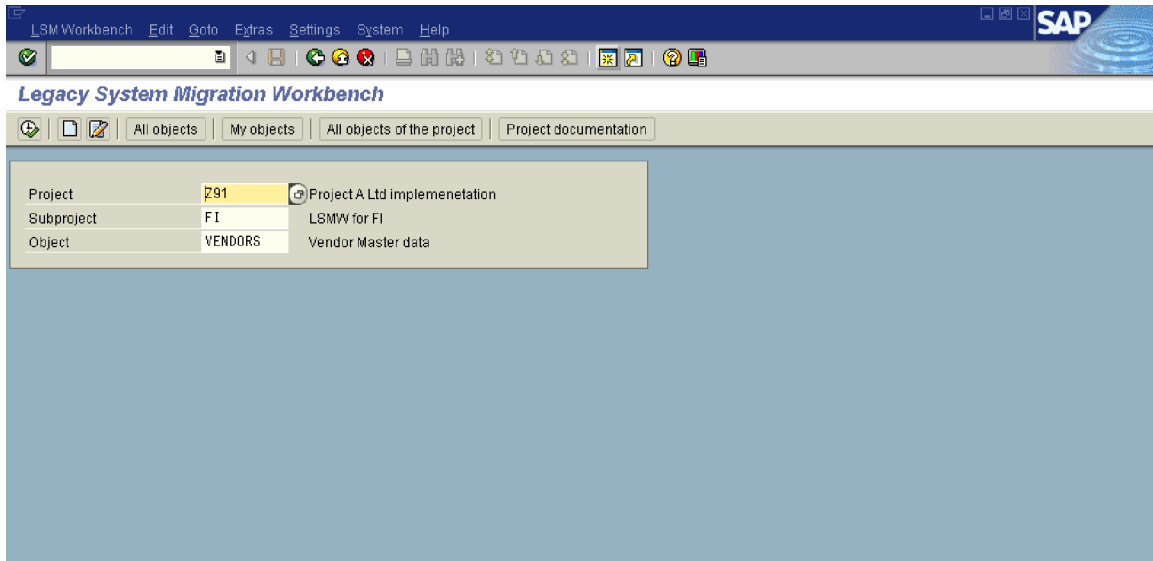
LSM Workbench Edit Goto Extras Settings System Help

SAP

Legacy System Migration Workbench

All objects | My objects | All objects of the project | Project documentation

Project Z91 Project A Ltd implemenetation
Subproject FI LSMW for FI
Object VENDORS Vendor Master data